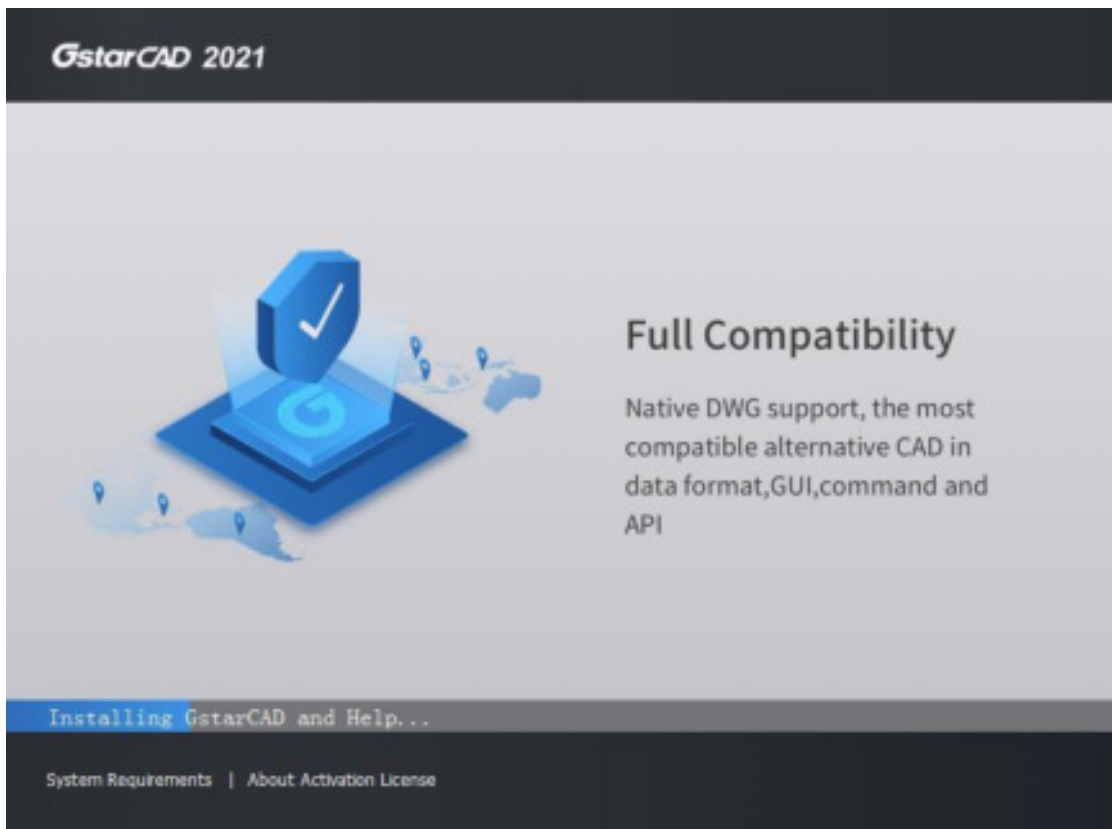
GstarCAD 2021

Full Compatibility

Native DWG support, the most compatible alternative CAD in data format,GUI,command and API

Installing GstarCAD and Help...

System Requirements | About Activation License